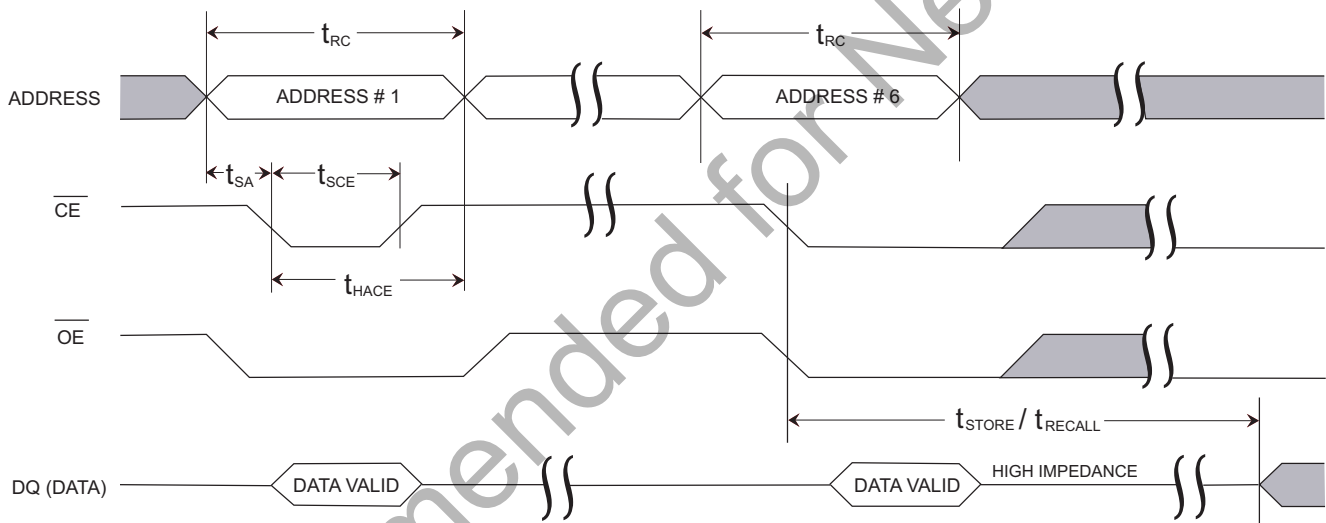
$t_{RC}$

$t_{RC}$

ADDRESS

ADDRESS # 1

ADDRESS # 6

$t_{SA}$ $t_{SCE}$

$\overline{CE}$

$t_{HACE}$

$\overline{OE}$

$t_{STORE}$ / $t_{RECALL}$

DQ (DATA)

DATA VALID

DATA VALID

HIGH IMPEDANCE

mended for Ne